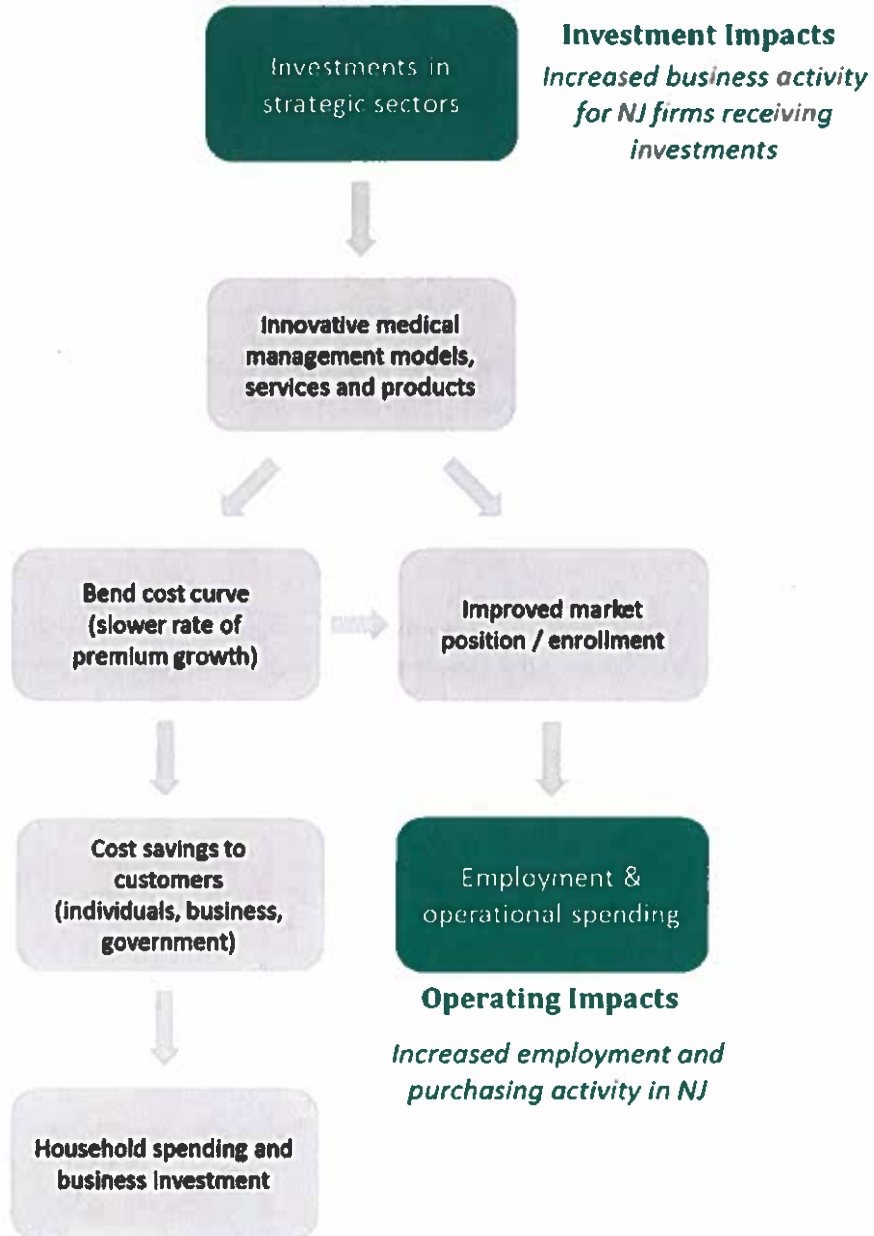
Investments in strategic sectors

Investment Impacts

Increased business activity for NJ firms receiving investments

Innovative medical management models, services and products

Bend cost curve (slower rate of premium growth)

Improved market position / enrollment

Cost savings to customers (individuals, business, government)

Employment & operational spending

Operating Impacts

Increased employment and purchasing activity in NJ

Household spending and business investment